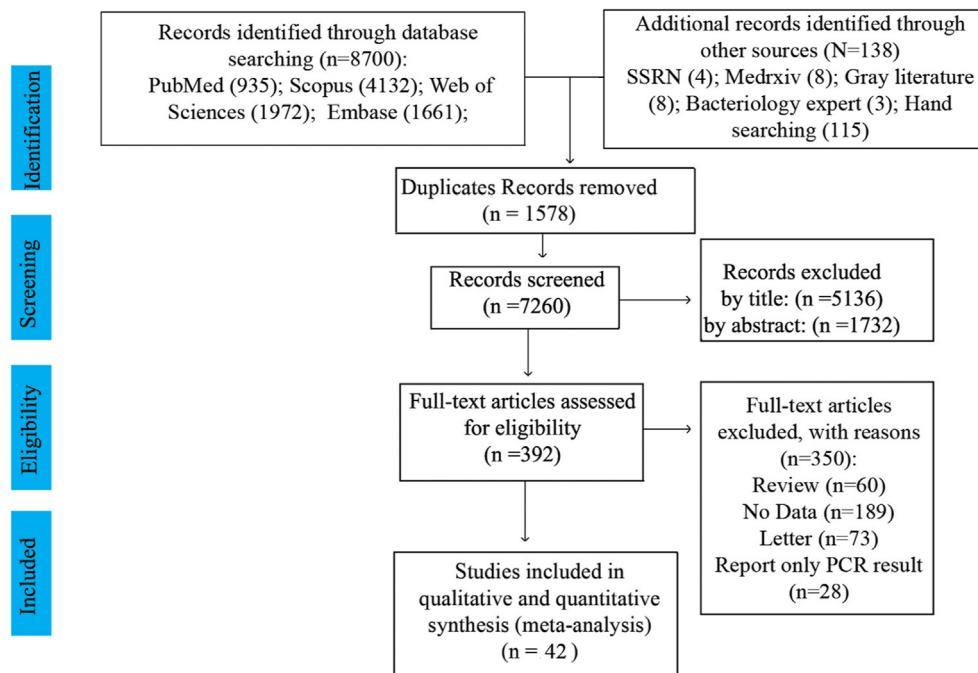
Identification

Records identified through database searching (n=8700):
PubMed (935); Scopus (4132); Web of Sciences (1972); Embase (1661);

Additional records identified through other sources (N=138)
SSRN (4); Medrxiv (8); Gray literature (8); Bacteriology expert (3); Hand searching (115)

Duplicates Records removed
(n = 1578)

Screening

Records screened
(n =7260)

Records excluded
by title: (n =5136)
by abstract: (n =1732)

Eligibility

Full-text articles assessed for eligibility
(n =392)

Full-text articles excluded, with reasons
(n=350):
Review (n=60)
No Data (n=189)
Letter (n=73)
Report only PCR result
(n=28)

Included

Studies included in qualitative and quantitative synthesis (meta-analysis)
(n = 42 )